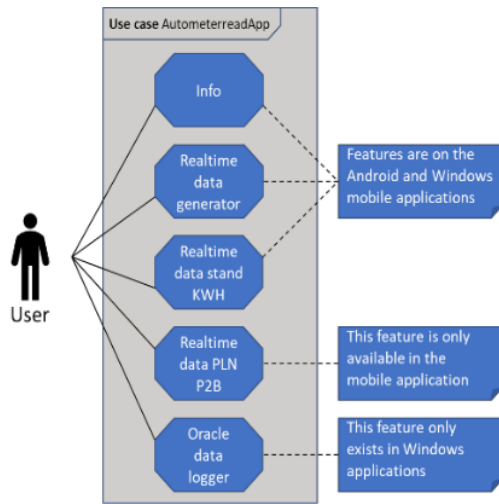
Use case AutometerreadApp

Info

Realtime data generator

Realtime data stand KWH

Realtime data PLN P2B

Oracle data logger

User

Features are on the Android and Windows mobile applications

This feature is only available in the mobile application

This feature only exists in Windows applications